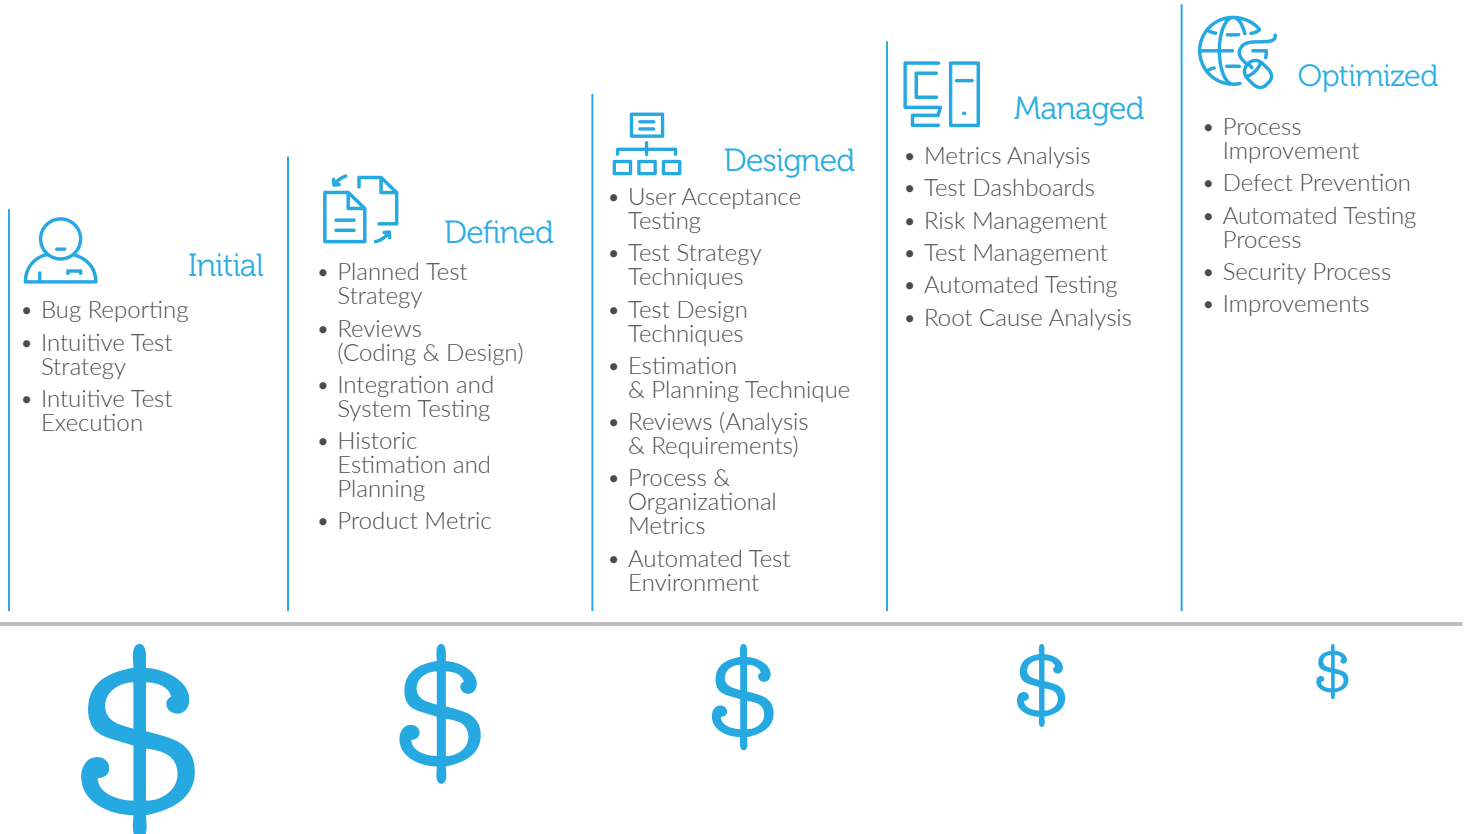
Initial

- Bug Reporting
- Intuitive Test Strategy
- Intuitive Test Execution

Defined

- Planned Test Strategy
- Reviews (Coding & Design)
- Integration and System Testing
- Historic Estimation and Planning
- Product Metric

Designed

- User Acceptance Testing
- Test Strategy Techniques
- Test Design Techniques
- Estimation & Planning Technique
- Reviews (Analysis & Requirements)
- Process & Organizational Metrics
- Automated Test Environment

Managed

- Metrics Analysis
- Test Dashboards
- Risk Management
- Test Management
- Automated Testing
- Root Cause Analysis

Optimized

- Process Improvement
- Defect Prevention
- Automated Testing Process
- Security Process
- Improvements

$ $ $ $ $